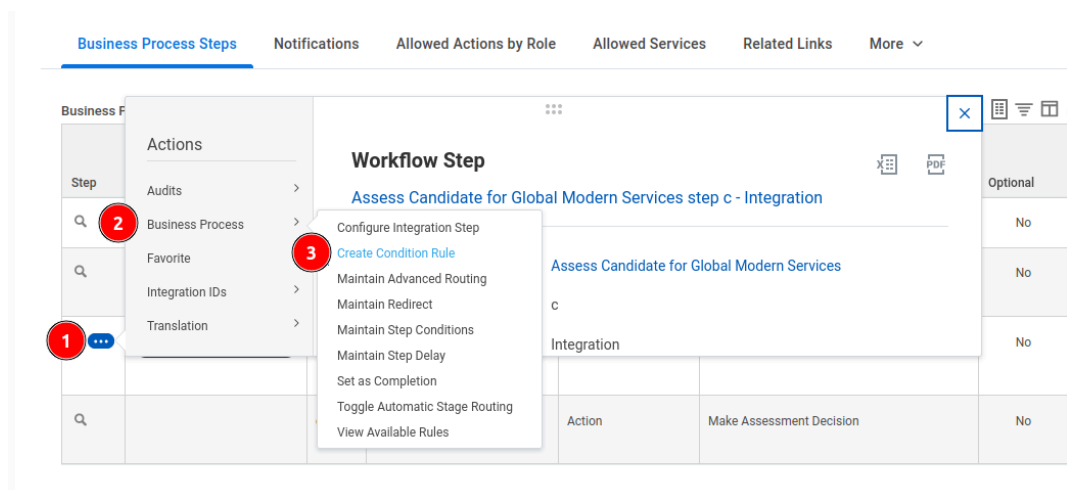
Business Process Steps Notifications Allowed Actions by Role Allowed Services Related Links More

Business P

Step

Actions

Audits

2 Business Process

Favorite

Integration IDs

Translation

1

Workflow Step

Assess Candidate for Global Modern Services step c - Integration

Configure Integration Step

3 Create Condition Rule

Maintain Advanced Routing

Maintain Redirect

Maintain Step Conditions

Maintain Step Delay

Set as Completion

Toggle Automatic Stage Routing

View Available Rules

Assess Candidate for Global Modern Services

c

Integration

Optional

No

No

No

Action

Make Assessment Decision

No